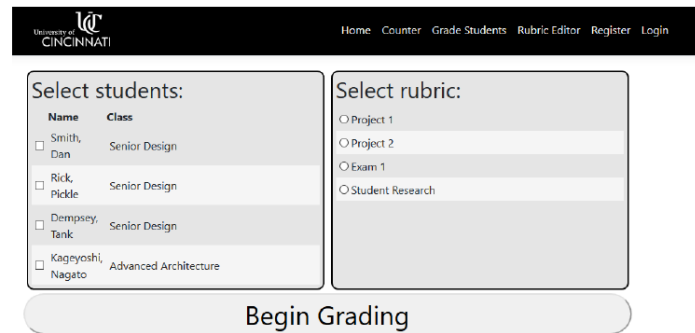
University of UC CINCINNATI

Home Counter Grade Students Rubric Editor Register Login

Select students:

| Name | Class |
|---|---|
| Smith, Dan | Senior Design |
| Rick, Pickle | Senior Design |
| Dempsey, Tank | Senior Design |
| Kageyoshi, Nagato | Advanced Architecture |

Select rubric:

Project 1
Project 2
Exam 1
Student Research

Begin Grading